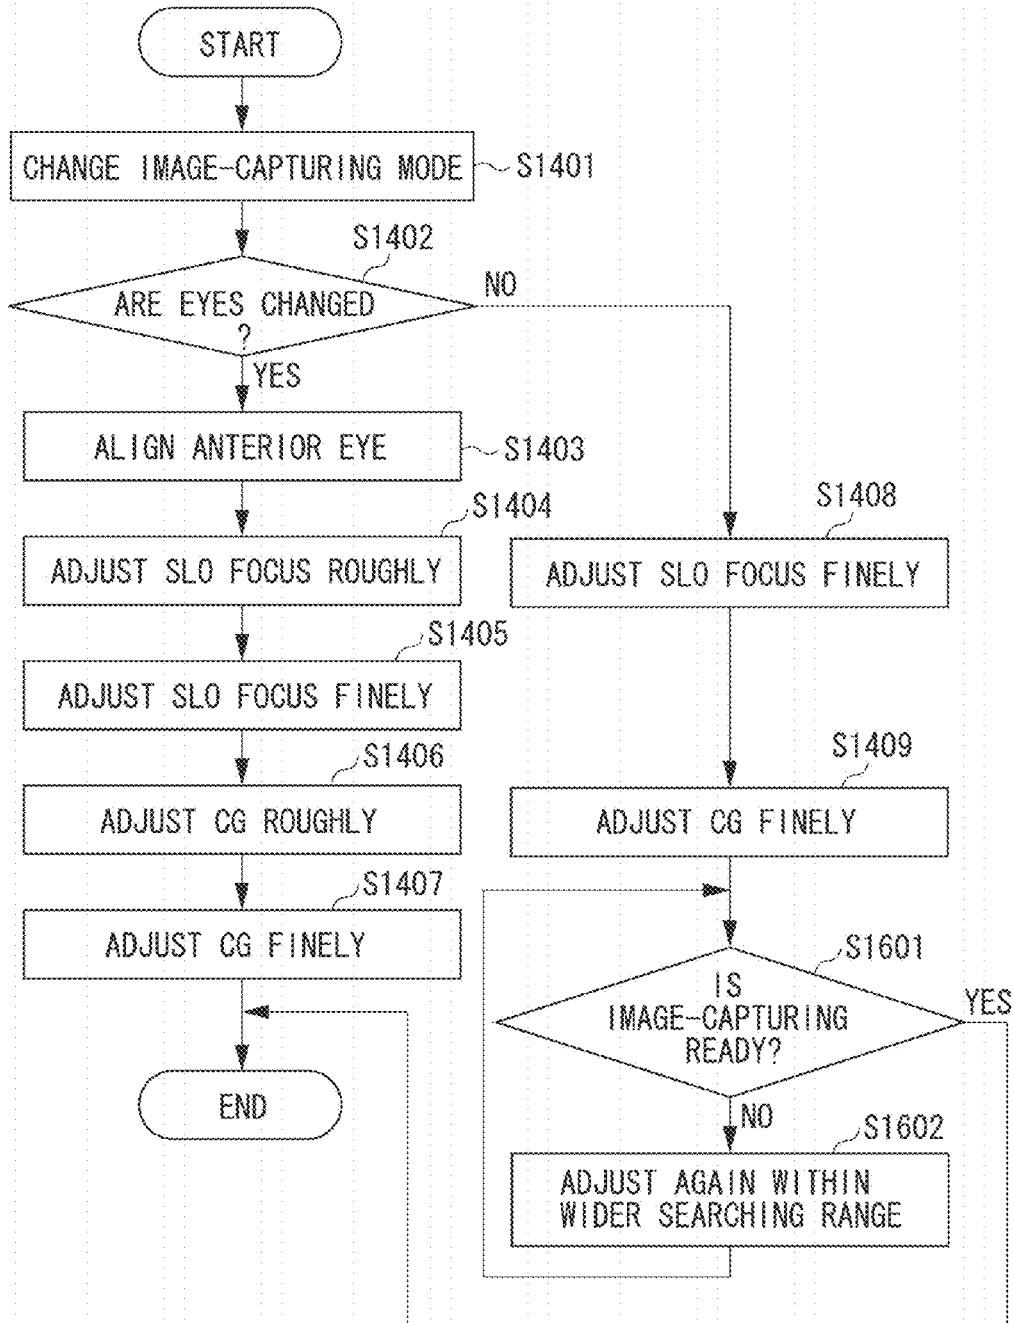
START

CHANGE IMAGE-CAPTURING MODE S1401

S1402

ARE EYES CHANGED ?

NO

YES

ALIGN ANTERIOR EYE S1403

S1404

ADJUST SLO FOCUS ROUGHLY

S1408

ADJUST SLO FOCUS FINELY

S1405

ADJUST SLO FOCUS FINELY

S1406

ADJUST CG ROUGHLY

S1409

ADJUST CG FINELY

S1407

ADJUST CG FINELY

S1601

IS IMAGE-CAPTURING READY?

YES

END

NO

S1602

ADJUST AGAIN WITHIN WIDER SEARCHING RANGE